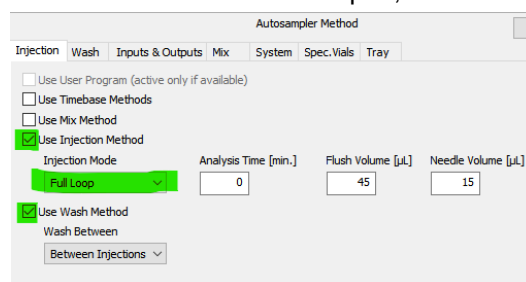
Autosampler Method

Injection | Wash | Inputs & Outputs | Mix | System | Spec.Vials | Tray

Use User Program (active only if available)
Use Timebase Methods
Use Mix Method
Use Injection Method

Injection Mode
Full Loop

Analysis Time [min.]
0

Flush Volume [µL]
45

Needle Volume [µL]
15

Use Wash Method
Wash Between
Between Injections